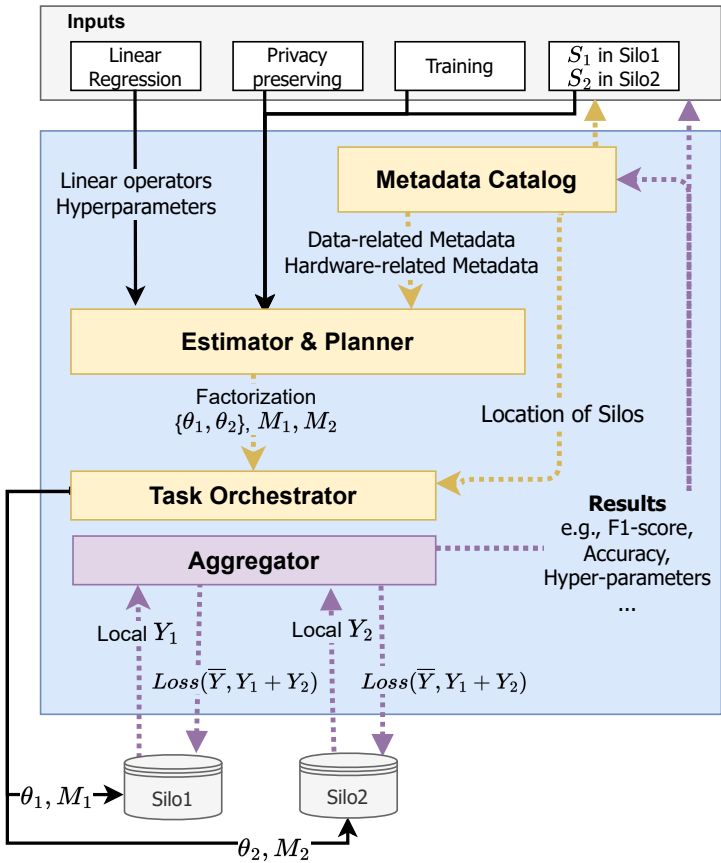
Inputs

Linear Regression

Privacy preserving

Training

$S_1$ in Silo1
$S_2$ in Silo2

Linear operators
Hyperparameters

Metadata Catalog

Data-related Metadata
Hardware-related Metadata

Estimator & Planner

Factorization
$\{\theta_1, \theta_2\}, M_1, M_2$

Location of Silos

Task Orchestrator

Results
e.g., F1-score,
Accuracy,
Hyper-parameters
...

Aggregator

Local $Y_1$

$Loss(\overline{Y}, Y_1 + Y_2)$

Local $Y_2$

$Loss(\overline{Y}, Y_1 + Y_2)$

$\theta_1, M_1$

Silo1

Silo2

$\theta_2, M_2$